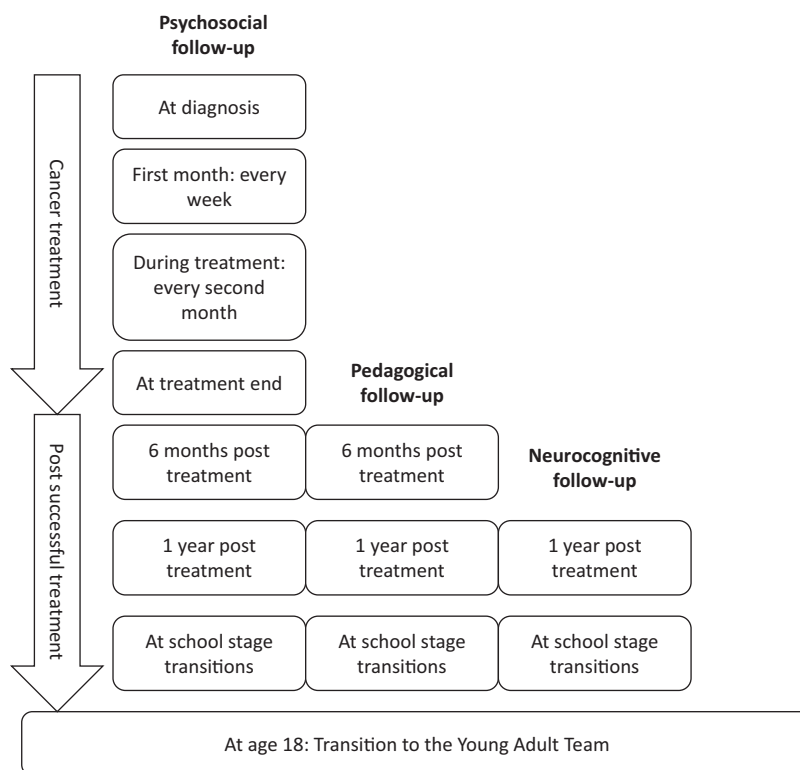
Psychosocial follow-up

Cancer treatment

At diagnosis

First month: every week

During treatment: every second month

At treatment end

Pedagogical follow-up

Post successful treatment

6 months post treatment

6 months post treatment

Neurocognitive follow-up

1 year post treatment

1 year post treatment

1 year post treatment

At school stage transitions

At school stage transitions

At school stage transitions

At age 18: Transition to the Young Adult Team